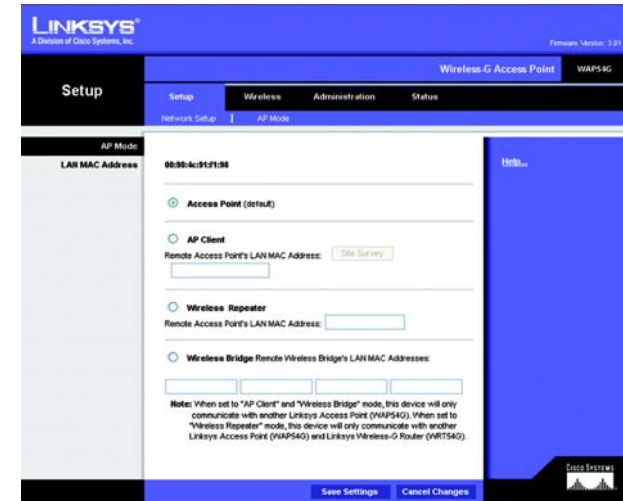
LINKSYS®
A Division of Cisco Systems, Inc.

Firmware Version: 3.01

Wireless-G Access Point WAP54G

Setup

Setup Wireless Administration Status

Network Setup | AP Mode

AP Mode

LAN MAC Address 00:90:4c:91:f1:98

Help...

Access Point (default)

AP Client

Remote Access Point's LAN MAC Address: Site Survey

Wireless Repeater

Remote Access Point's LAN MAC Address:

Wireless Bridge Remote Wireless Bridge's LAN MAC Addresses:

Note: When set to "AP Client" and "Wireless Bridge" mode, this device will only communicate with another Linksys Access Point (WAP54G). When set to "Wireless Repeater" mode, this device will only communicate with another Linksys Access Point (WAP54G) and Linksys Wireless-G Router (WRT54G).

Cisco Systems

Save Settings Cancel Changes